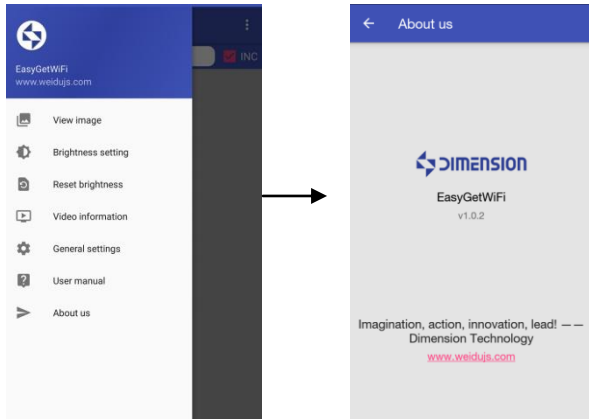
EasyGetWiFi
www.weidujs.com

INC

View image

Brightness setting

Reset brightness

Video information

General settings

User manual

About us

About us

DIMENSION

EasyGetWiFi

v1.0.2

Imagination, action, innovation, lead! — — Dimension Technology

www.weidujs.com